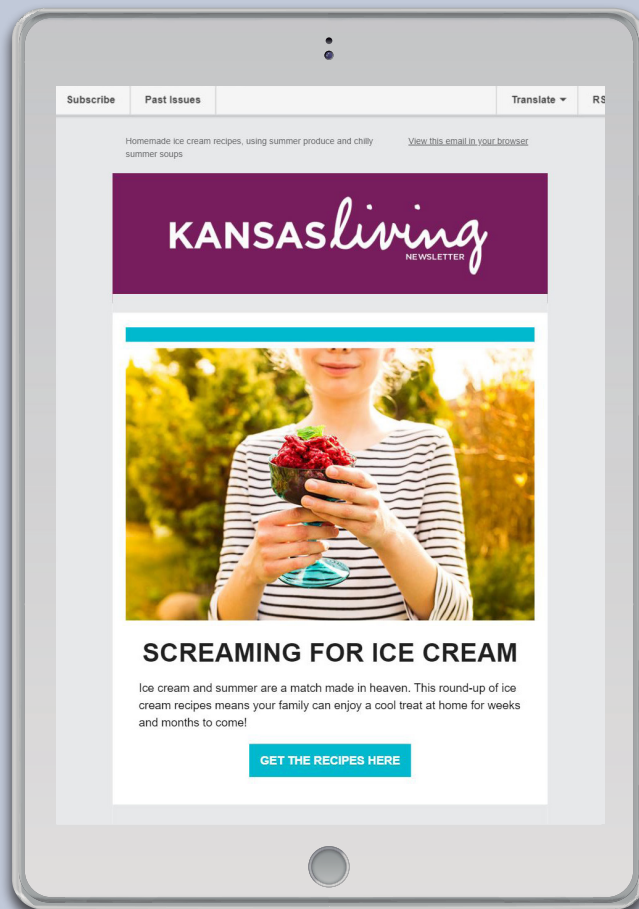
Subscribe Past Issues Translate RS

Homemade ice cream recipes, using summer produce and chilly summer soups

View this email in your browser

KANSAS living NEWSLETTER

SCREAMING FOR ICE CREAM

Ice cream and summer are a match made in heaven. This round-up of ice cream recipes means your family can enjoy a cool treat at home for weeks and months to come!

GET THE RECIPES HERE